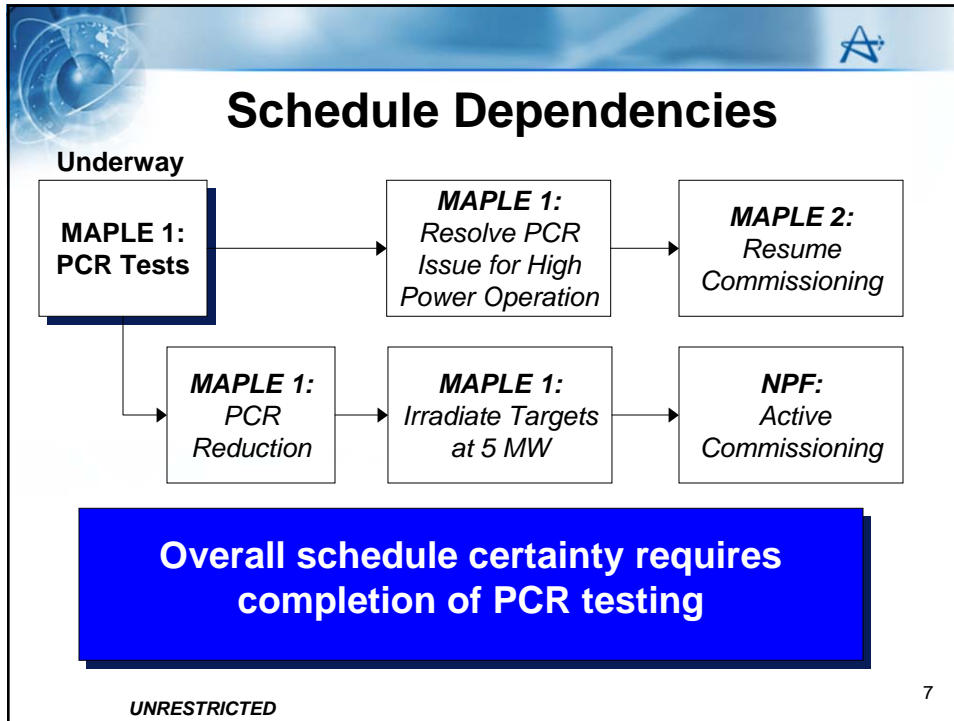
Schedule Dependencies

Underway

MAPLE 1: PCR Tests

MAPLE 1: Resolve PCR Issue for High Power Operation

MAPLE 2: Resume Commissioning

MAPLE 1: PCR Reduction

MAPLE 1: Irradiate Targets at 5 MW

NPF: Active Commissioning

Overall schedule certainty requires completion of PCR testing

7

UNRESTRICTED